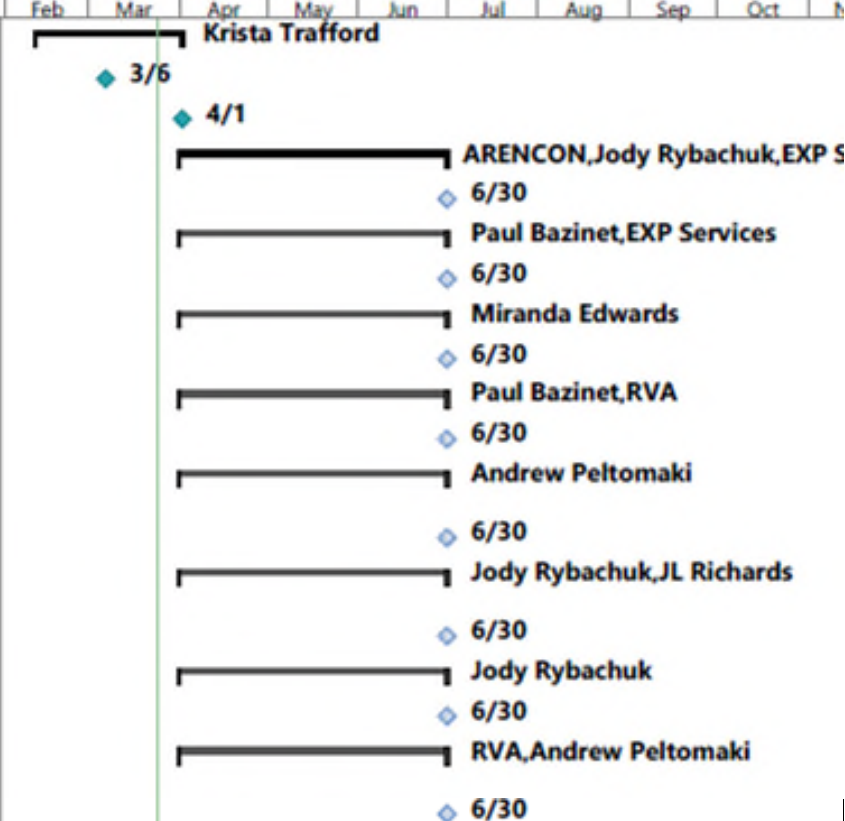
Feb Mar Apr May Jun Jul Aug Sep Oct

Krista Trafford

3/6

4/1

ARENCON,Jody Rybachuk,EXP S

6/30

Paul Bazinet,EXP Services

6/30

Miranda Edwards

6/30

Paul Bazinet,RVA

6/30

Andrew Peltomaki

6/30

Jody Rybachuk,JL Richards

6/30

Jody Rybachuk

6/30

RVA,Andrew Peltomaki

6/30